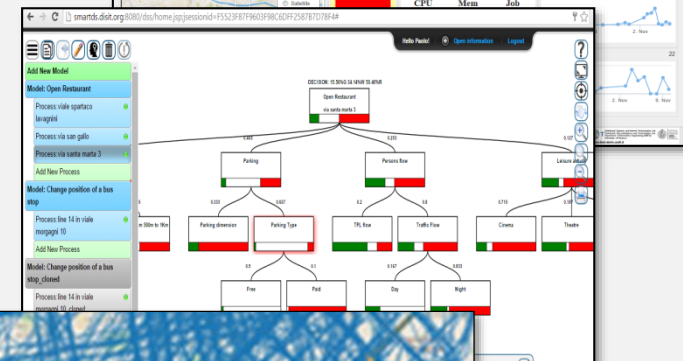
smartds.disit.org:8080/dss/home.jsp;jsessionid=F5523F7F9603F98C6DFF2587B7D78F4#

CPU
Mem
Job
Satellite
2. Nov
22
2. Nov
9. Nov

Hello Paolo!
Open information
Logout

Add New Model
Model: Open Restaurant
Process viale spartaco lavagnini
Process via san gallo
Process via santa marta 3
Add New Process
Model: Change position of a bus stop
Process line 14 in viale morgagni 10
Add New Process
Model: Change position of a bus stop_cloned
Process line 14 in viale morgagni 10_cloned

DECISION: 15.50%G 34.14%W 50.48%R
Open Restaurant
via santa marta 3
0.333
0.333
0.107
Parking
Persons flow
Leisure activit
0.333
0.667
0.2
0.8
0.715
0.185
m 500m to 1Km
Parking dimension
Parking Type
TPL flow
Traffic Flow
Cinema
Theatre
0.9
0.1
0.167
0.833
Free
Paid
Day
Night